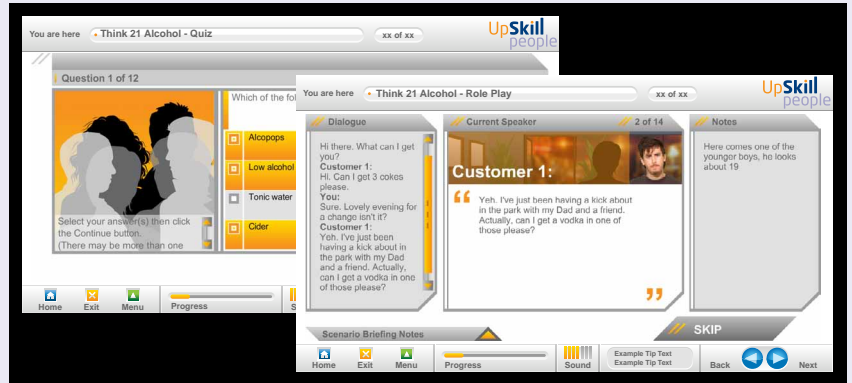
You are here
Think 21 Alcohol - Quiz
xx of xx
UpSkill people

Question 1 of 12
Which of the fo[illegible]
Alcopops
Low alcohol
Tonic water
Cider
Select your answer(s) then click the Continue button.
(There may be more than one

Home Exit Menu Progress S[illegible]

You are here
Think 21 Alcohol - Role Play
xx of xx
UpSkill people

Dialogue
Hi there. What can I get you?
Customer 1:
Hi. Can I get 3 cokes please.
You:
Sure. Lovely evening for a change isn't it?
Customer 1:
Yeh. I've just been having a kick about in the park with my Dad and a friend. Actually, can I get a vodka in one of those please?

Current Speaker
2 of 14
Customer 1:
Yeh. I've just been having a kick about in the park with my Dad and a friend. Actually, can I get a vodka in one of those please?

Notes
Here comes one of the younger boys, he looks about 19

Scenario Briefing Notes
SKIP

Home Exit Menu Progress Sound
Example Tip Text
Example Tip Text
Back Next